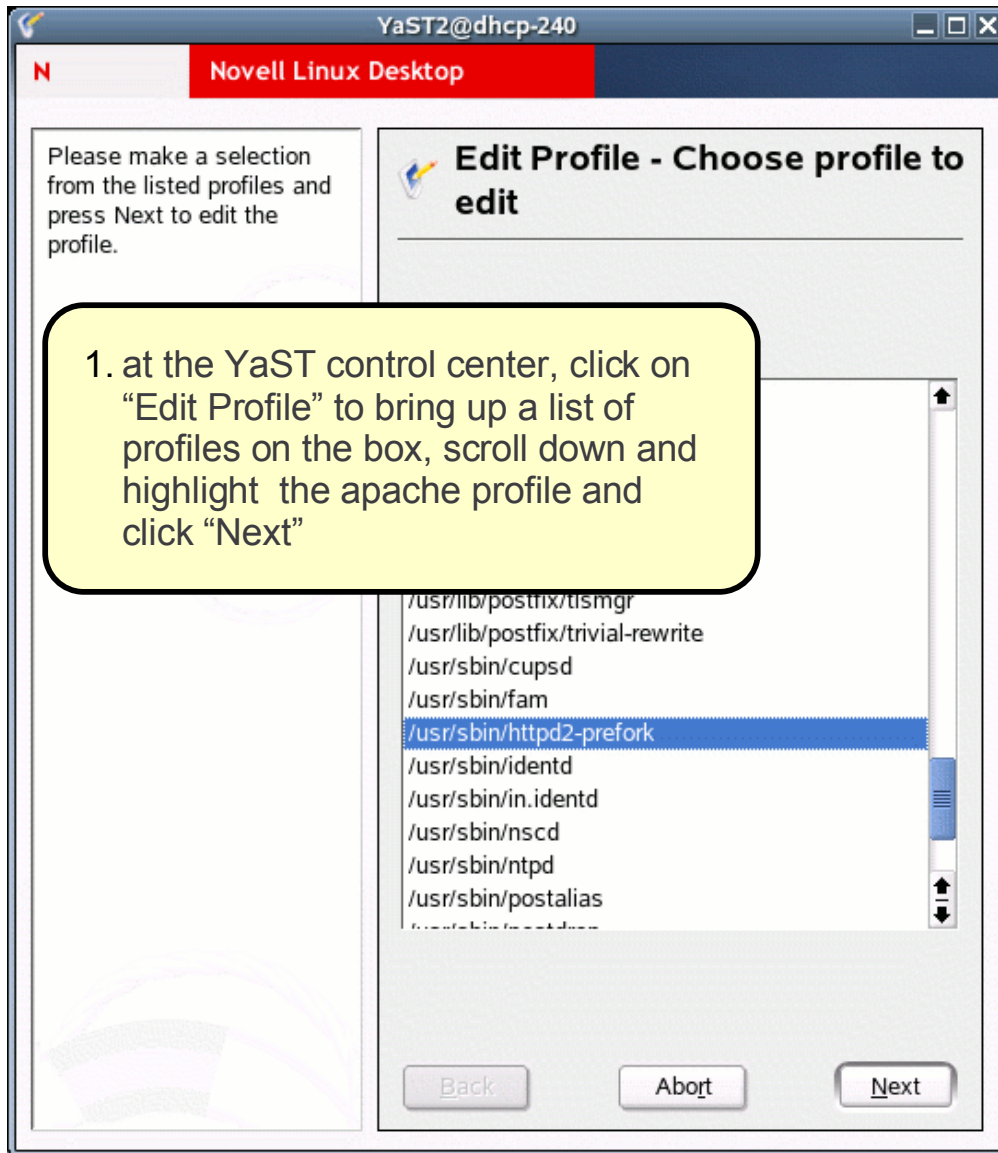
YaST2@dhcp-240

N

Novell Linux Desktop

Please make a selection from the listed profiles and press Next to edit the profile.

Edit Profile - Choose profile to edit

1. at the YaST control center, click on “Edit Profile” to bring up a list of profiles on the box, scroll down and highlight the apache profile and click “Next”

/usr/lib/postfix/tlsmgr
/usr/lib/postfix/trivial-rewrite
/usr/sbin/cupsd
/usr/sbin/fam
/usr/sbin/httpd2-prefork
/usr/sbin/identd
/usr/sbin/in.identd
/usr/sbin/nscd
/usr/sbin/ntpd
/usr/sbin/postalias
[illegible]

Back

Abort

Next